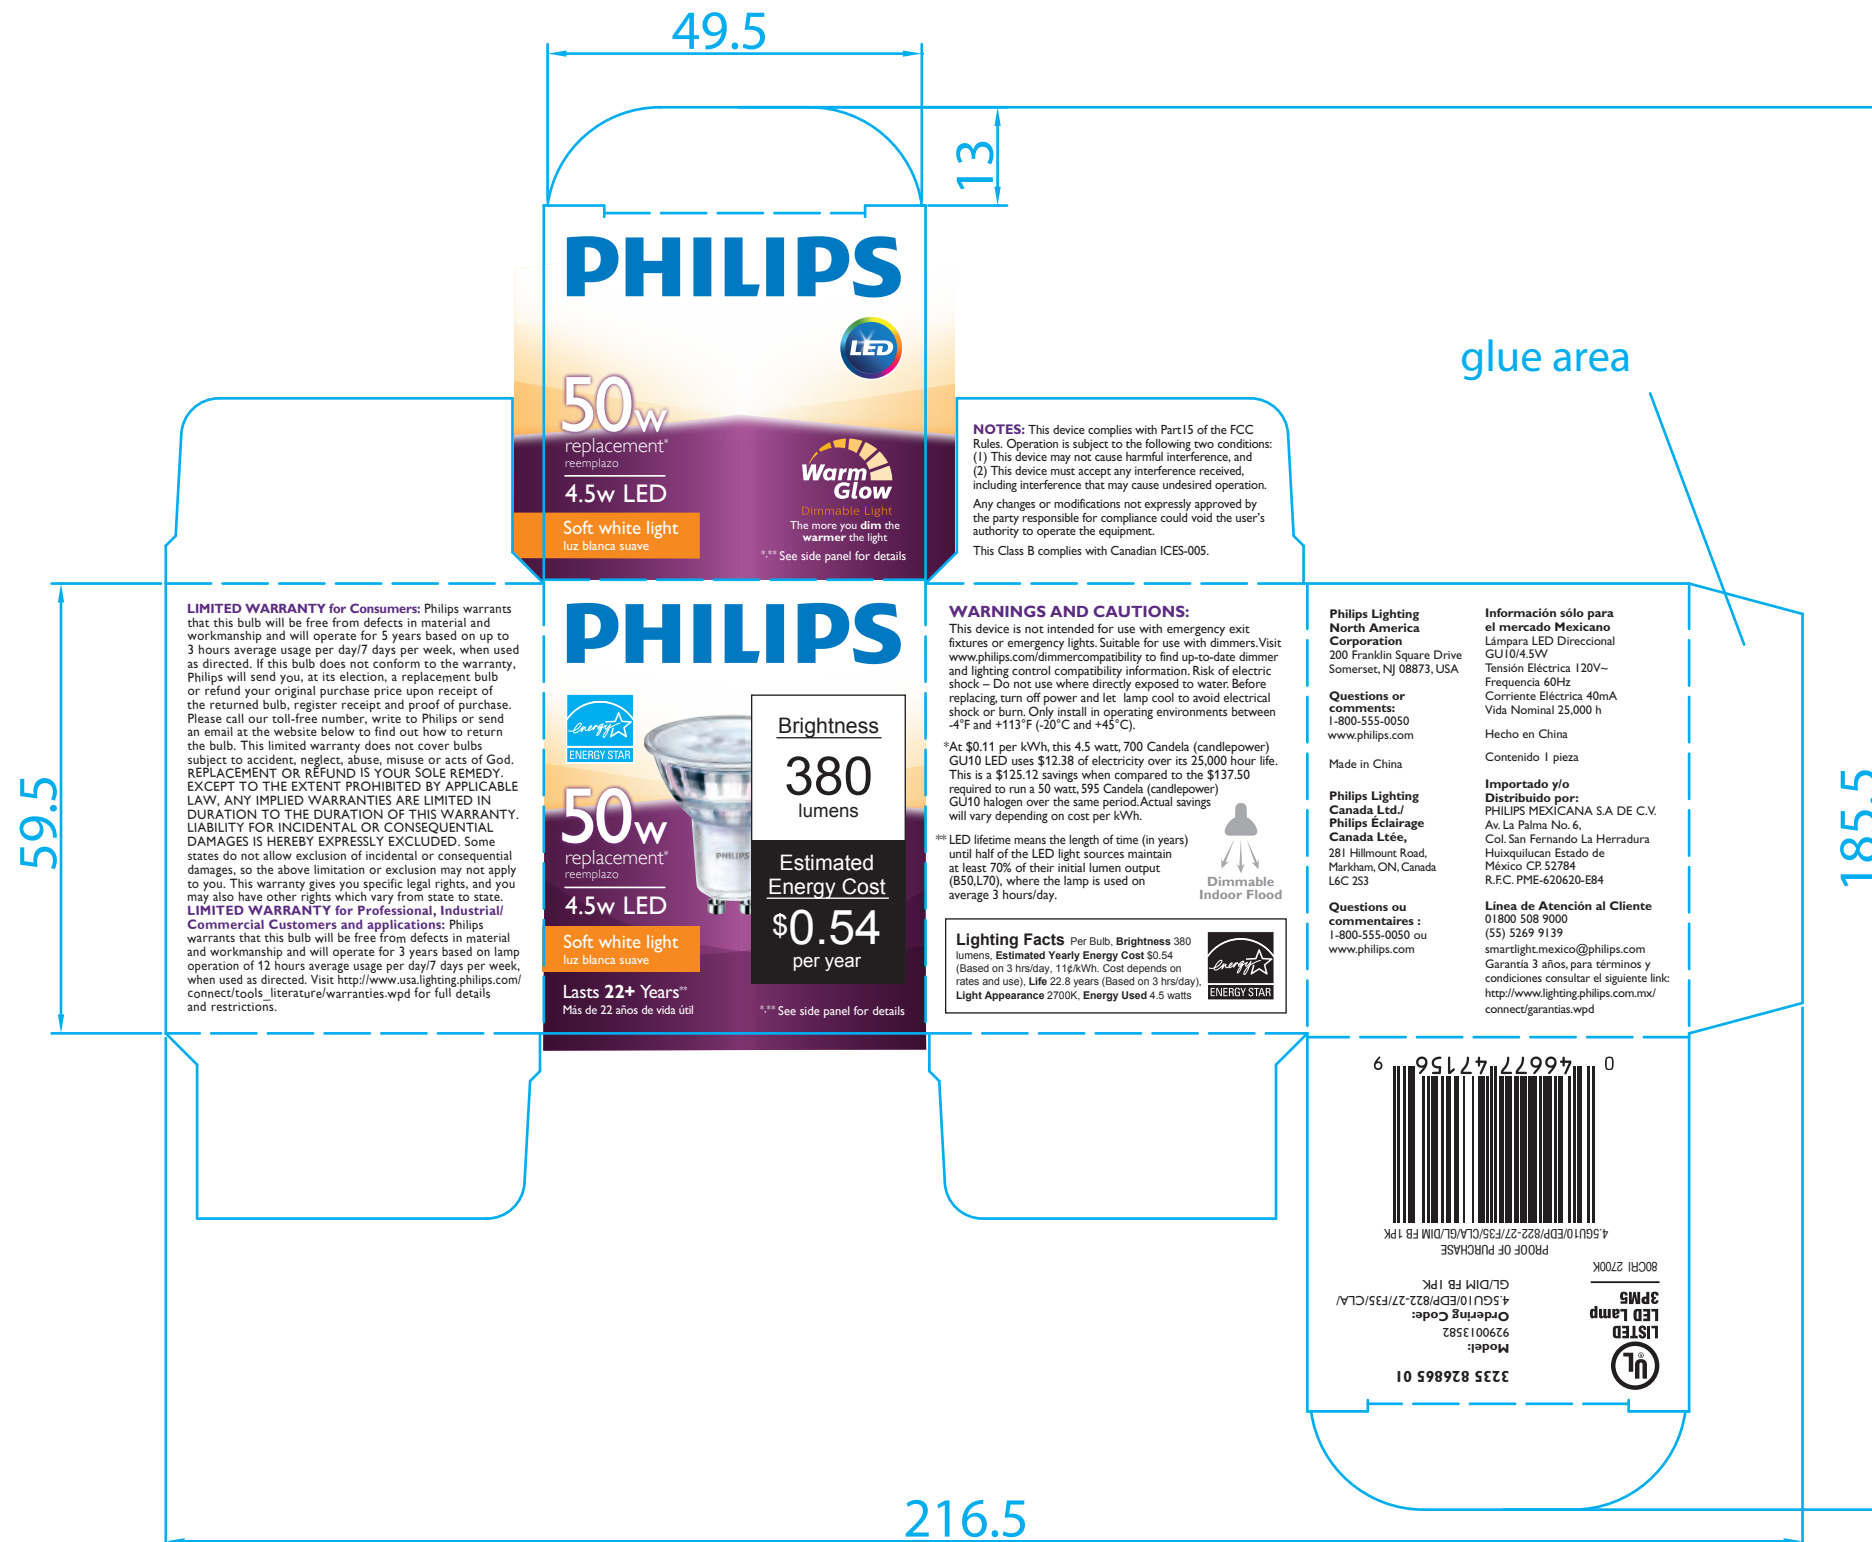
49.5

13

glue area

PHILIPS

LED

50w
replacement*
reemplazo

4.5w LED

Soft white light
luz blanca suave

Warm Glow
Dimmable Light
The more you dim the warmer the light

*,** See side panel for details

NOTES: This device complies with Part15 of the FCC Rules. Operation is subject to the following two conditions: (1) This device may not cause harmful interference, and (2) This device must accept any interference received, including interference that may cause undesired operation.

Any changes or modifications not expressly approved by the party responsible for compliance could void the user's authority to operate the equipment.

This Class B complies with Canadian ICES-005.

59.5

LIMITED WARRANTY for Consumers: Philips warrants that this bulb will be free from defects in material and workmanship and will operate for 5 years based on up to 3 hours average usage per day/7 days per week, when used as directed. If this bulb does not conform to the warranty, Philips will send you, at its election, a replacement bulb or refund your original purchase price upon receipt of the returned bulb, register receipt and proof of purchase. Please call our toll-free number, write to Philips or send an email at the website below to find out how to return the bulb. This limited warranty does not cover bulbs subject to accident, neglect, abuse, misuse or acts of God. REPLACEMENT OR REFUND IS YOUR SOLE REMEDY. EXCEPT TO THE EXTENT PROHIBITED BY APPLICABLE LAW, ANY IMPLIED WARRANTIES ARE LIMITED IN DURATION TO THE DURATION OF THIS WARRANTY. LIABILITY FOR INCIDENTAL OR CONSEQUENTIAL DAMAGES IS HEREBY EXPRESSLY EXCLUDED. Some states do not allow exclusion of incidental or consequential damages, so the above limitation or exclusion may not apply to you. This warranty gives you specific legal rights, and you may also have other rights which vary from state to state.
LIMITED WARRANTY for Professional, Industrial/ Commercial Customers and applications: Philips warrants that this bulb will be free from defects in material and workmanship and will operate for 3 years based on lamp operation of 12 hours average usage per day/7 days per week, when used as directed. Visit http://www.usa.lighting.philips.com/connect/tools_literature/warranties.wpd for full details and restrictions.

PHILIPS

energy ENERGY STAR

50w
replacement*
reemplazo

4.5w LED

Soft white light
luz blanca suave

Lasts 22+ Years**
Más de 22 años de vida útil

PHILIPS

Brightness
380
lumens

Estimated Energy Cost
$0.54
per year

*,** See side panel for details

WARNINGS AND CAUTIONS:
This device is not intended for use with emergency exit fixtures or emergency lights. Suitable for use with dimmers. Visit www.philips.com/dimmercompatibility to find up-to-date dimmer and lighting control compatibility information. Risk of electric shock – Do not use where directly exposed to water. Before replacing, turn off power and let lamp cool to avoid electrical shock or burn. Only install in operating environments between -4°F and +113°F (-20°C and +45°C).

*At $0.11 per kWh, this 4.5 watt, 700 Candela (candlepower) GU10 LED uses $12.38 of electricity over its 25,000 hour life. This is a $125.12 savings when compared to the $137.50 required to run a 50 watt, 595 Candela (candlepower) GU10 halogen over the same period. Actual savings will vary depending on cost per kWh.

** LED lifetime means the length of time (in years) until half of the LED light sources maintain at least 70% of their initial lumen output (B50,L70), where the lamp is used on average 3 hours/day.

Dimmable Indoor Flood

Lighting Facts Per Bulb, Brightness 380 lumens, Estimated Yearly Energy Cost $0.54 (Based on 3 hrs/day, 11¢/kWh. Cost depends on rates and use), Life 22.8 years (Based on 3 hrs/day), Light Appearance 2700K, Energy Used 4.5 watts

energy ENERGY STAR

Philips Lighting North America Corporation
200 Franklin Square Drive Somerset, NJ 08873, USA

Questions or comments:
1-800-555-0050
www.philips.com

Made in China

Philips Lighting Canada Ltd./ Philips Éclairage Canada Ltée,
281 Hillmount Road, Markham, ON, Canada L6C 2S3

Questions ou commentaires :
1-800-555-0050 ou
www.philips.com

Información sólo para el mercado Mexicano
Lámpara LED Direccional GU10/4.5W
Tensión Eléctrica 120V~
Frequencia 60Hz
Corriente Eléctrica 40mA
Vida Nominal 25,000 h

Hecho en China

Contenido 1 pieza

Importado y/o Distribuido por:
PHILIPS MEXICANA S.A DE C.V.
Av. La Palma No. 6,
Col. San Fernando La Herradura
Huixquilucan Estado de México CP. 52784
R.F.C. PME-620620-E84

Línea de Atención al Cliente
01800 508 9000
(55) 5269 9139
smartlight.mexico@philips.com
Garantía 3 años, para términos y condiciones consultar el siguiente link: http://www.lighting.philips.com.mx/connect/garantias.wpd

185.5

0 46677 47156 9

4.5GU10/EDP/822-27/F35/CLA/GL/DIM FB 1PK
PROOF OF PURCHASE

80CRI 2700K
3PM5
LED Lamp
LISTED
UL

GL/DIM FB 1PK
4.5GU10/EDP/822-27/F35/CLA/
Ordering Code:
929001358
Model:

3235 828865 01

216.5